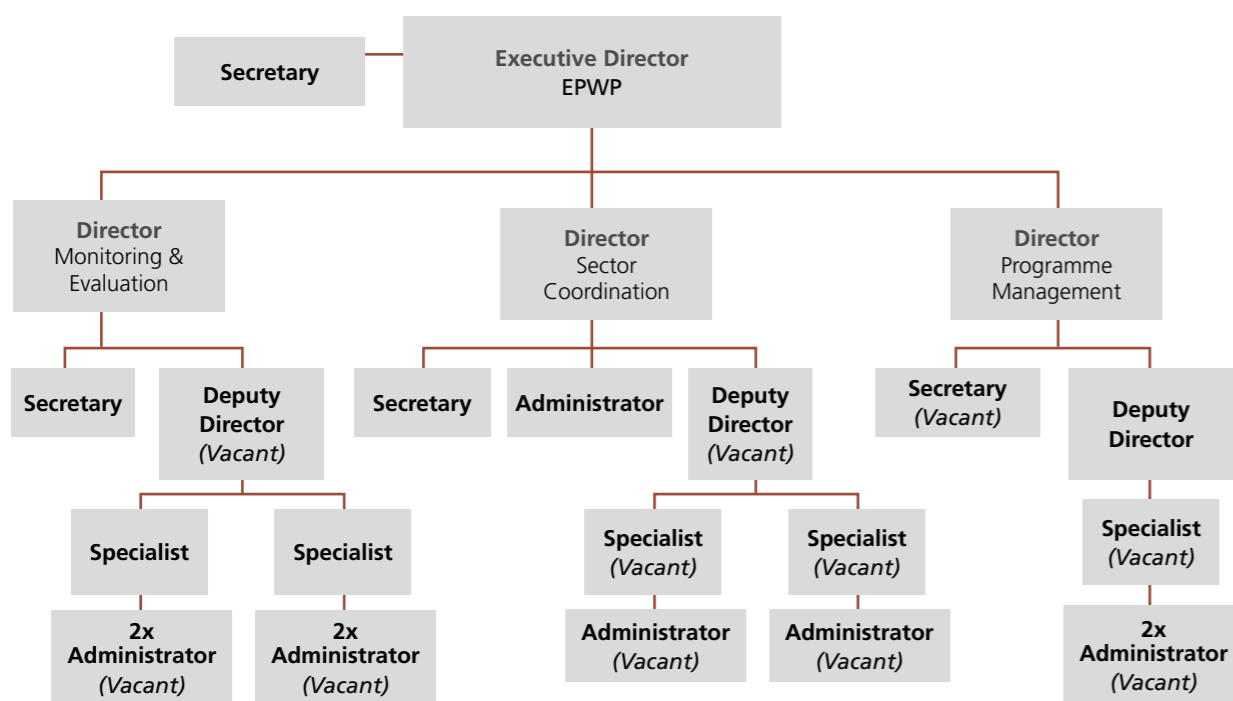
Secretary

Executive Director
EPWP

Director
Monitoring & Evaluation

Director
Sector Coordination

Director
Programme Management

Secretary

Deputy Director
(Vacant)

Specialist

Specialist

2x Administrator
(Vacant)

2x Administrator
(Vacant)

Secretary

Administrator

Deputy Director
(Vacant)

Specialist
(Vacant)

Specialist
(Vacant)

Administrator
(Vacant)

Administrator
(Vacant)

Secretary
(Vacant)

Deputy Director

Specialist
(Vacant)

2x Administrator
(Vacant)